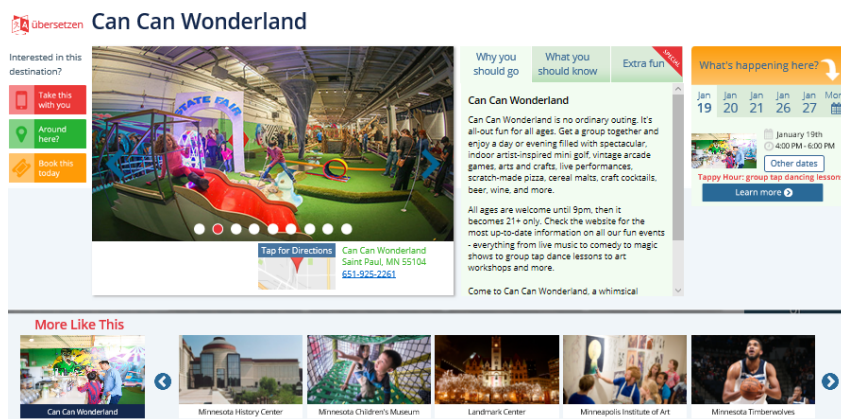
übersetzen Can Can Wonderland

Interested in this destination?

Take this with you

Around here?

Book this today

STATE FAIR

Tap for Directions

Can Can Wonderland
Saint Paul, MN 55104
651-925-2261

Why you should go | What you should know | Extra fun

SPECIAL

Can Can Wonderland

Can Can Wonderland is no ordinary outing. It's all-out fun for all ages. Get a group together and enjoy a day or evening filled with spectacular, indoor artist-inspired mini golf, vintage arcade games, arts and crafts, live performances, scratch-made pizza, cereal malts, craft cocktails, beer, wine, and more.

All ages are welcome until 9pm, then it becomes 21+ only. Check the website for the most up-to-date information on all our fun events - everything from live music to comedy to magic shows to group tap dance lessons to art workshops and more.

Come to Can Can Wonderland, a whimsical

What's happening here?

Jan 19 | Jan 20 | Jan 21 | Jan 26 | Jan 27 | Mor

January 19th
4:00 PM - 6:00 PM

Other dates

Tappy Hour: group tap dancing lesson

Learn more

More Like This

Can Can Wonderland
Minnesota History Center
Minnesota Children's Museum
Landmark Center
Minneapolis Institute of Art
Minnesota Timberwolves